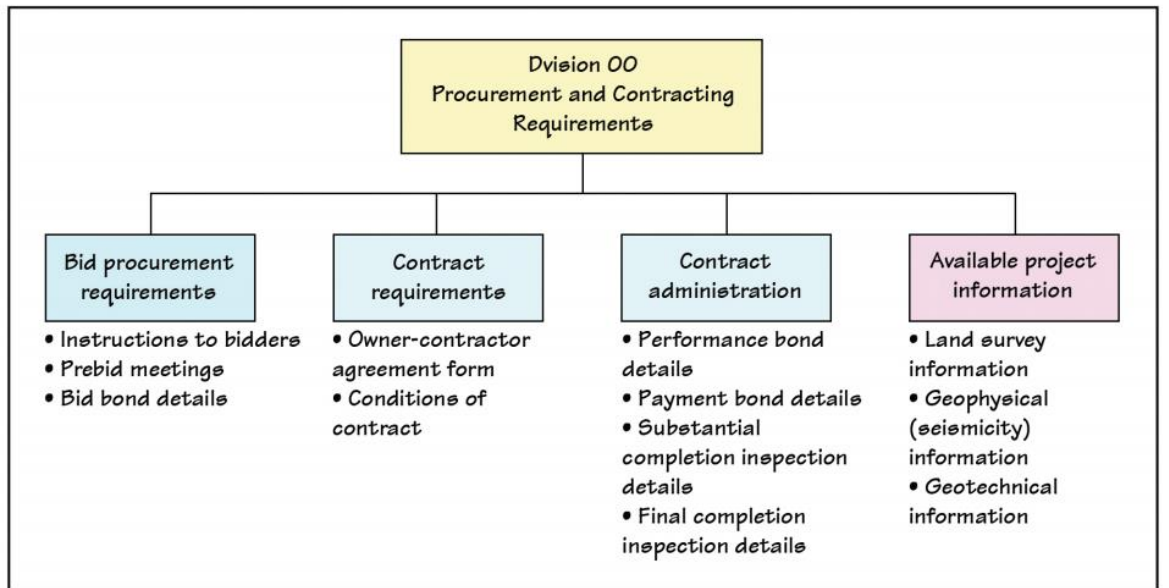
Dvision 00
Procurement and Contracting Requirements

Bid procurement requirements

• Instructions to bidders
• Prebid meetings
• Bid bond details

Contract requirements

• Owner-contractor agreement form
• Conditions of contract

Contract administration

• Performance bond details
• Payment bond details
• Substantial completion inspection details
• Final completion inspection details

Available project information

• Land survey information
• Geophysical (seismicity) information
• Geotechnical information